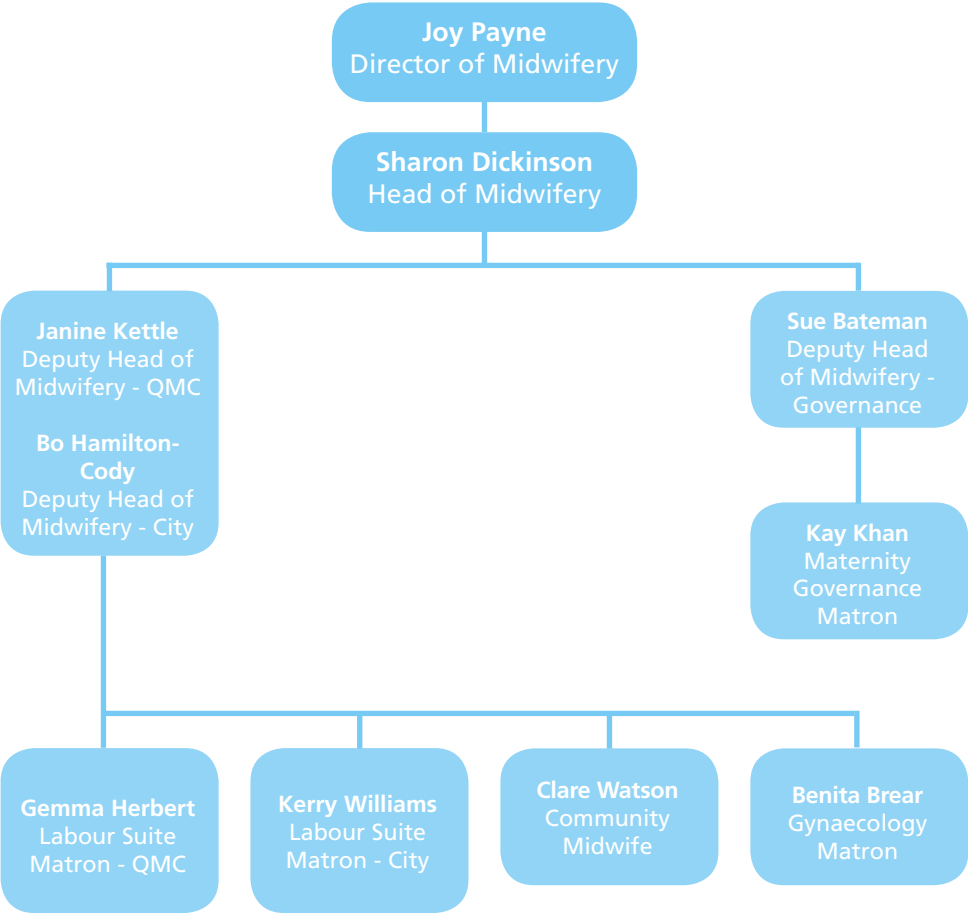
Joy Payne
Director of Midwifery

Sharon Dickinson
Head of Midwifery

Janine Kettle
Deputy Head of Midwifery - QMC

Bo Hamilton-Cody
Deputy Head of Midwifery - City

Sue Bateman
Deputy Head of Midwifery - Governance

Kay Khan
Maternity Governance Matron

Gemma Herbert
Labour Suite Matron - QMC

Kerry Williams
Labour Suite Matron - City

Clare Watson
Community Midwife

Benita Brear
Gynaecology Matron